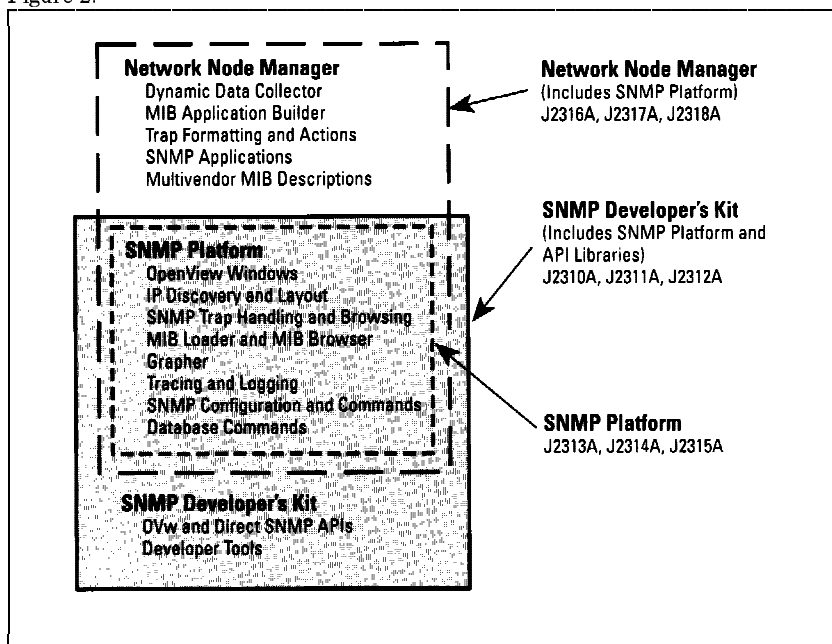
Figure 2.

Network Node Manager
Dynamic Data Collector
MIB Application Builder
Trap Formatting and Actions
SNMP Applications
Multivendor MIB Descriptions

SNMP Platform
OpenView Windows
IP Discovery and Layout
SNMP Trap Handling and Browsing
MIB Loader and MIB Browser
Grapher
Tracing and Logging
SNMP Configuration and Commands
Database Commands

SNMP Developer's Kit
OVw and Direct SNMP APIs
Developer Tools

Network Node Manager
(Includes SNMP Platform)
J2316A, J2317A, J2318A

SNMP Developer's Kit
(Includes SNMP Platform and API Libraries)
J2310A, J2311A, J2312A

SNMP Platform
J2313A, J2314A, J2315A